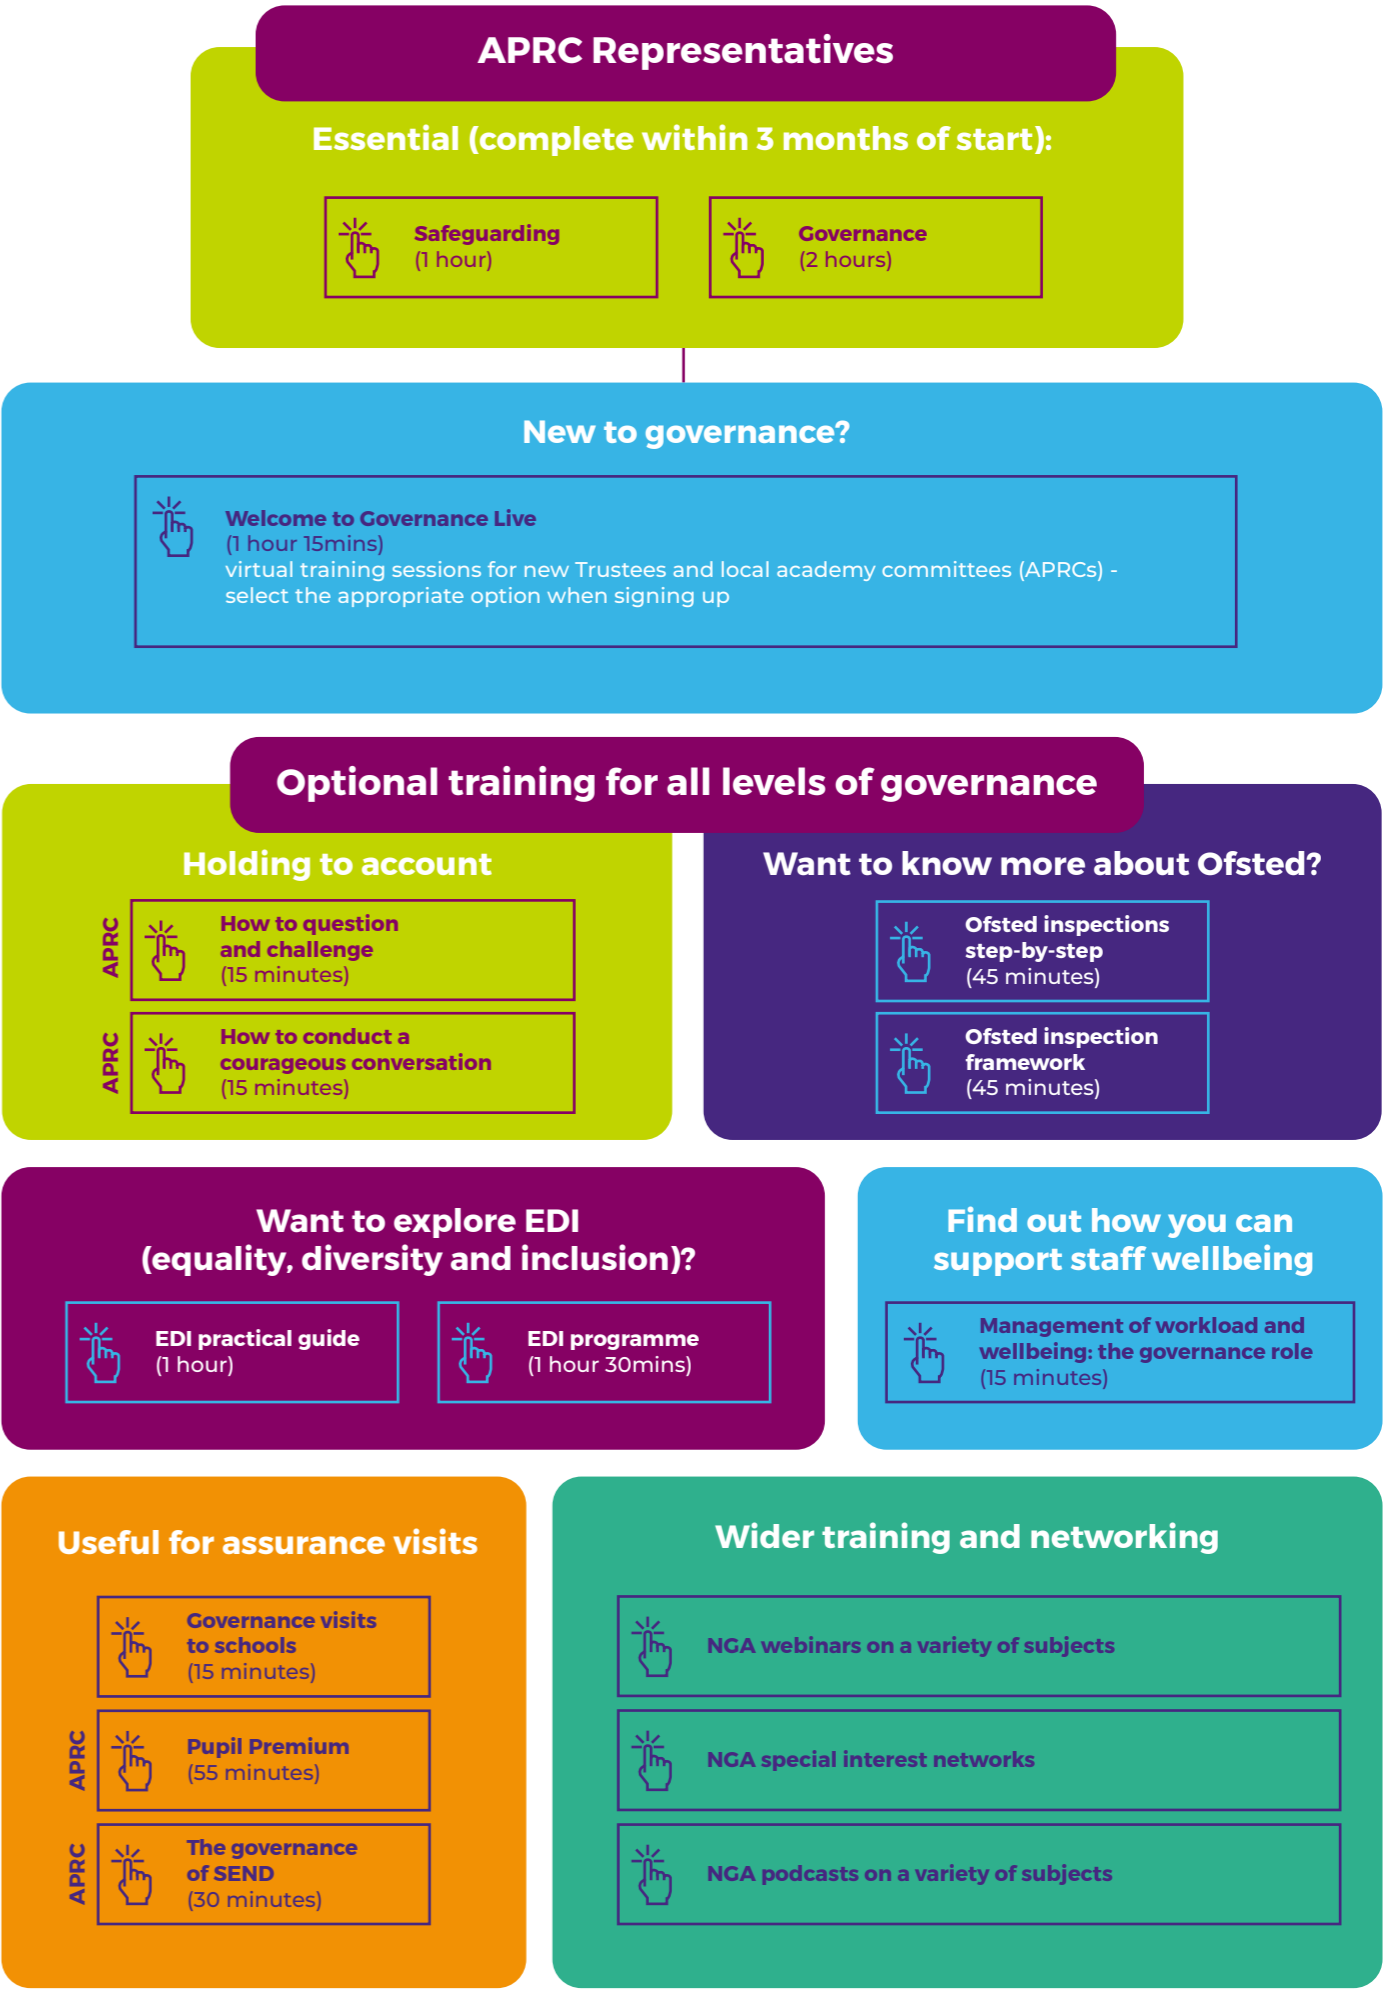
APRC Representatives

Essential (complete within 3 months of start):

Safeguarding
(1 hour)

Governance
(2 hours)

New to governance?

Welcome to Governance Live
(1 hour 15mins)
virtual training sessions for new Trustees and local academy committees (APRCs) - select the appropriate option when signing up

Optional training for all levels of governance

Holding to account

APRC
How to question and challenge
(15 minutes)

APRC
How to conduct a courageous conversation
(15 minutes)

Want to know more about Ofsted?

Ofsted inspections step-by-step
(45 minutes)

Ofsted inspection framework
(45 minutes)

Want to explore EDI (equality, diversity and inclusion)?

EDI practical guide
(1 hour)

EDI programme
(1 hour 30mins)

Find out how you can support staff wellbeing

Management of workload and wellbeing: the governance role
(15 minutes)

Useful for assurance visits

Governance visits to schools
(15 minutes)

APRC
Pupil Premium
(55 minutes)

APRC
The governance of SEND
(30 minutes)

Wider training and networking

NGA webinars on a variety of subjects

NGA special interest networks

NGA podcasts on a variety of subjects